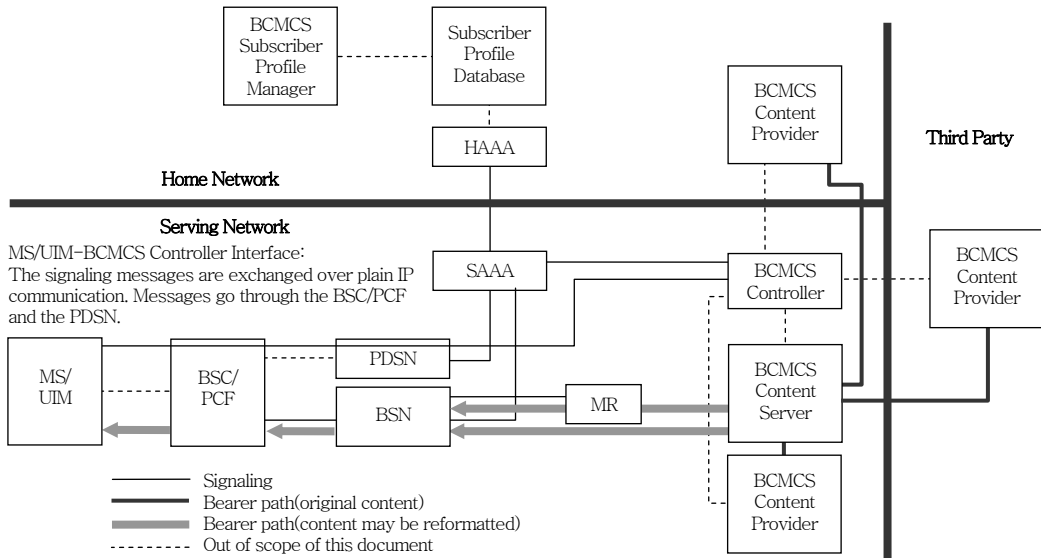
BCMCS Subscriber Profile Manager

Subscriber Profile Database

BCMCS Content Provider

Third Party

HAAA

Home Network

Serving Network

MS/UIM-BCMCS Controller Interface:
The signaling messages are exchanged over plain IP communication. Messages go through the BSC/PCF and the PDSN.

SAAA

BCMCS Controller

BCMCS Content Provider

PDSN

MS/ UIM

BSC/ PCF

BSN

MR

BCMCS Content Server

BCMCS Content Provider

Signaling
Bearer path(original content)
Bearer path(content may be reformatted)
Out of scope of this document